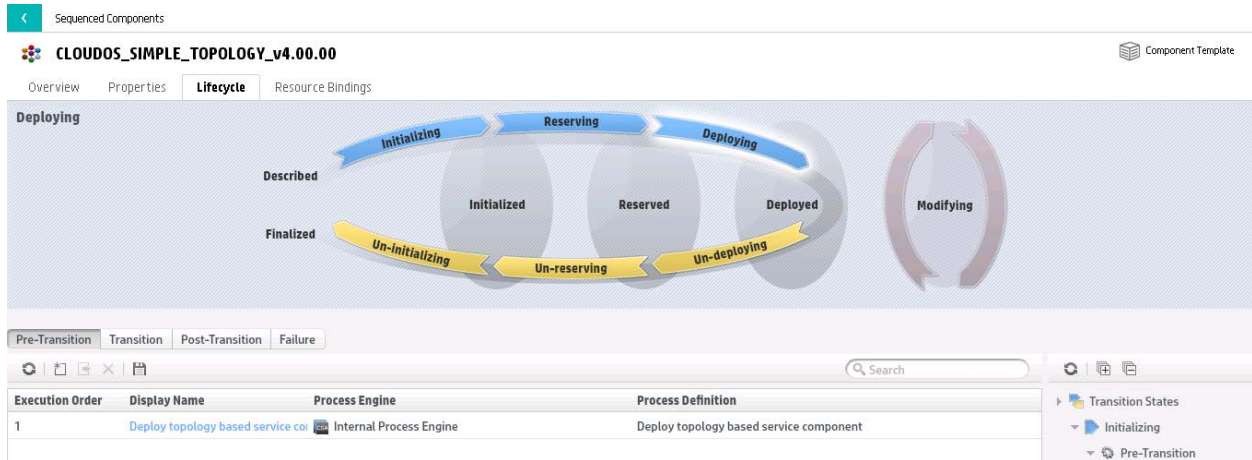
Sequenced Components

CLOUDOS_SIMPLE_TOPOLOGY_v4.00.00

Component Template

Overview Properties Lifecycle Resource Bindings

Deploying

Initializing Reserving Deploying

Described

Initialized Reserved Deployed Modifying

Finalized

Un-initializing Un-reserving Un-deploying

Pre-Transition Transition Post-Transition Failure

Search

| Execution Order | Display Name | Process Engine | Process Definition |
|---|---|---|---|
| 1 | Deploy topology based service co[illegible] | Internal Process Engine | Deploy topology based service component |

Transition States

Initializing

Pre-Transition